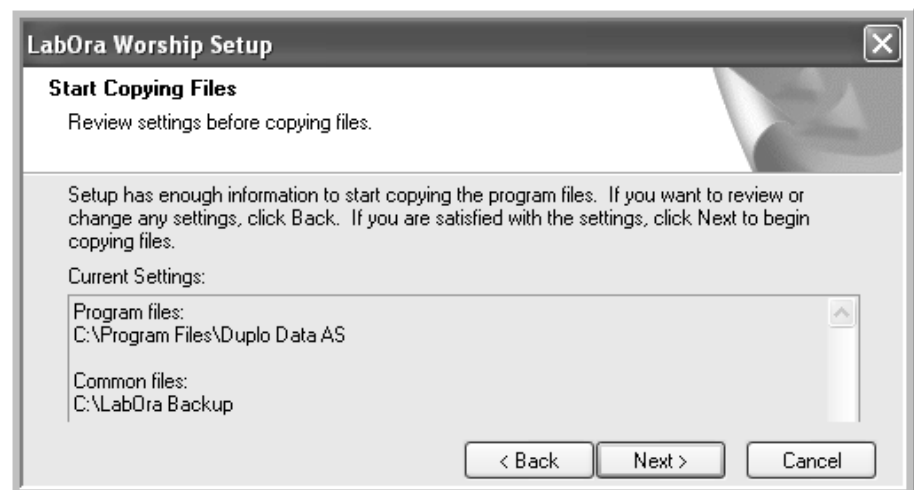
LabOra Worship Setup

Start Copying Files

Review settings before copying files.

Setup has enough information to start copying the program files. If you want to review or change any settings, click Back. If you are satisfied with the settings, click Next to begin copying files.

Current Settings:

Program files:
C:\Program Files\Duplo Data AS

Common files:
C:\LabOra Backup

< Back
Next >
Cancel